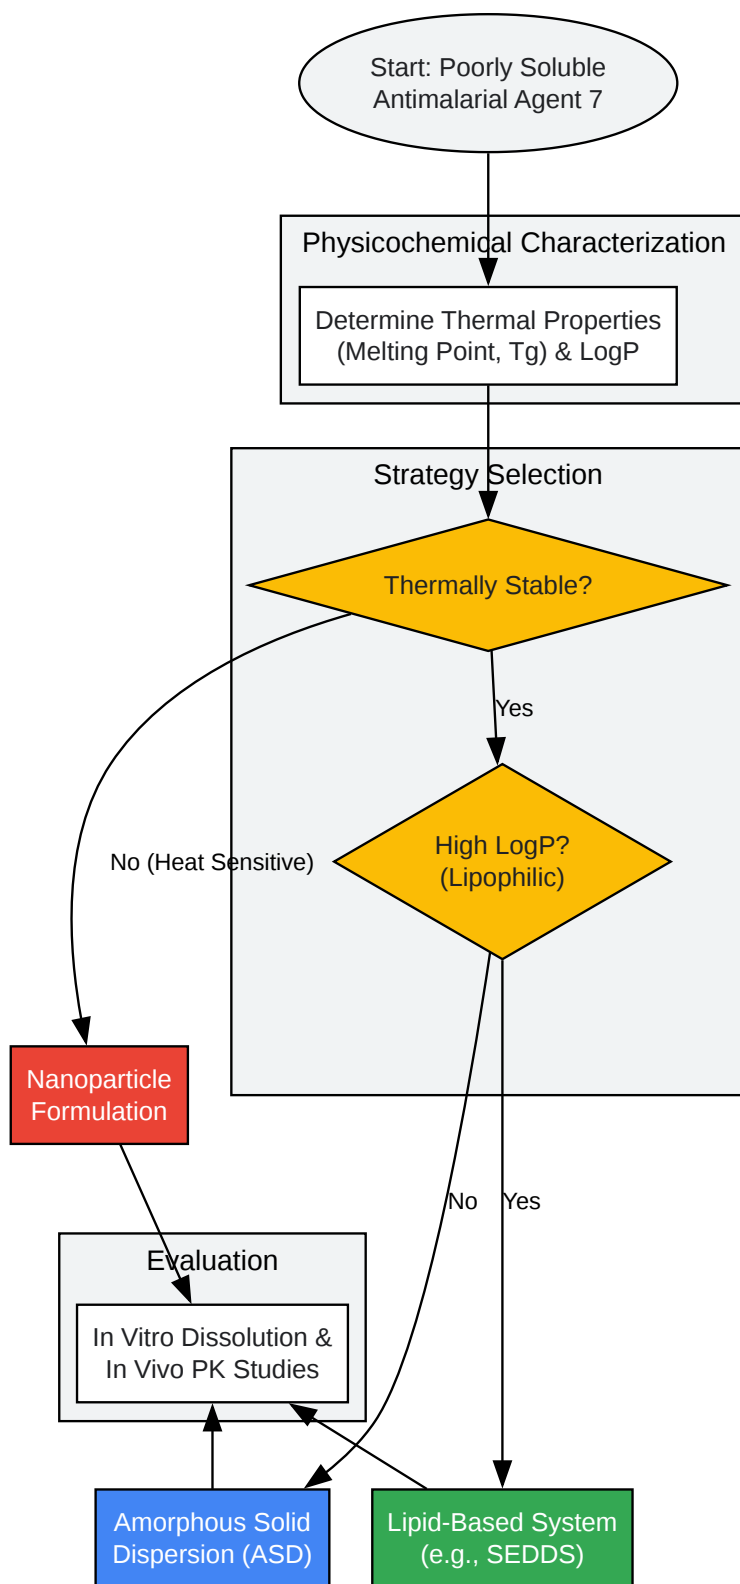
Start: Poorly Soluble Antimalarial Agent 7

Physicochemical Characterization

Determine Thermal Properties (Melting Point, Tg) & LogP

Strategy Selection

Thermally Stable?

Yes

No (Heat Sensitive)

High LogP? (Lipophilic)

Nanoparticle Formulation

No

Yes

Evaluation

In Vitro Dissolution & In Vivo PK Studies

Amorphous Solid Dispersion (ASD)

Lipid-Based System (e.g., SEDDS)